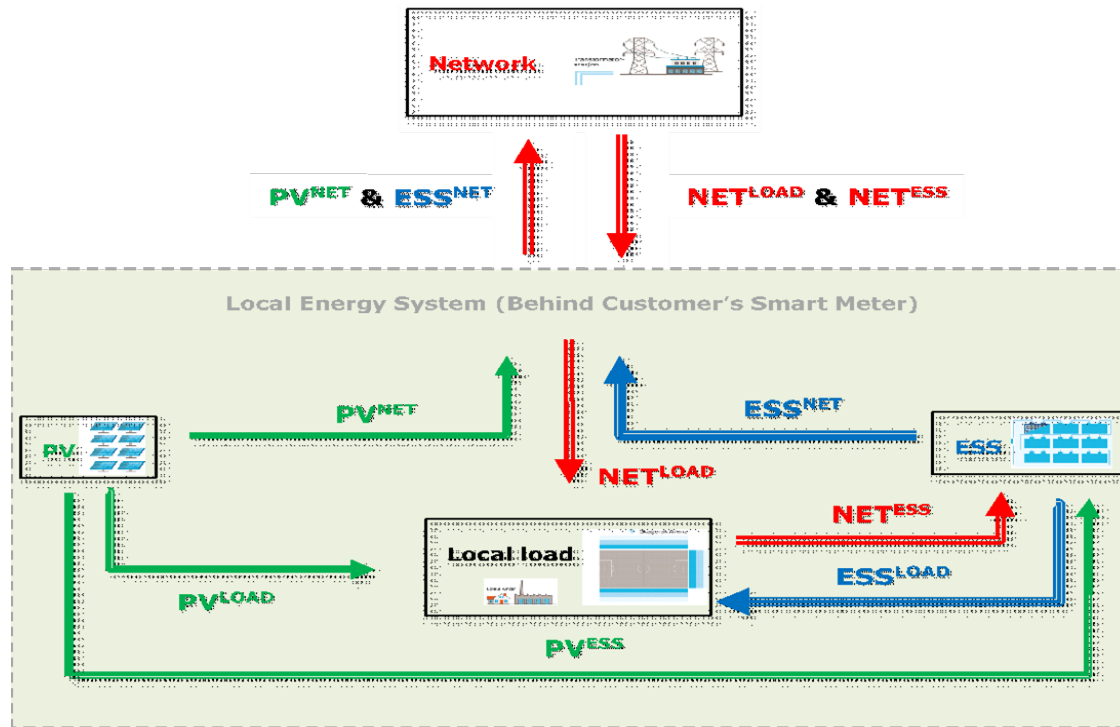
Network

$PV^{NET}$ & $ESS^{NET}$

$NET^{LOAD}$ & $NET^{ESS}$

Local Energy System (Behind Customer's Smart Meter)

PV

$PV^{NET}$

$NET^{LOAD}$

$ESS^{NET}$

ESS

$NET^{ESS}$

Local load

$ESS^{LOAD}$

$PV^{LOAD}$

$PV^{ESS}$